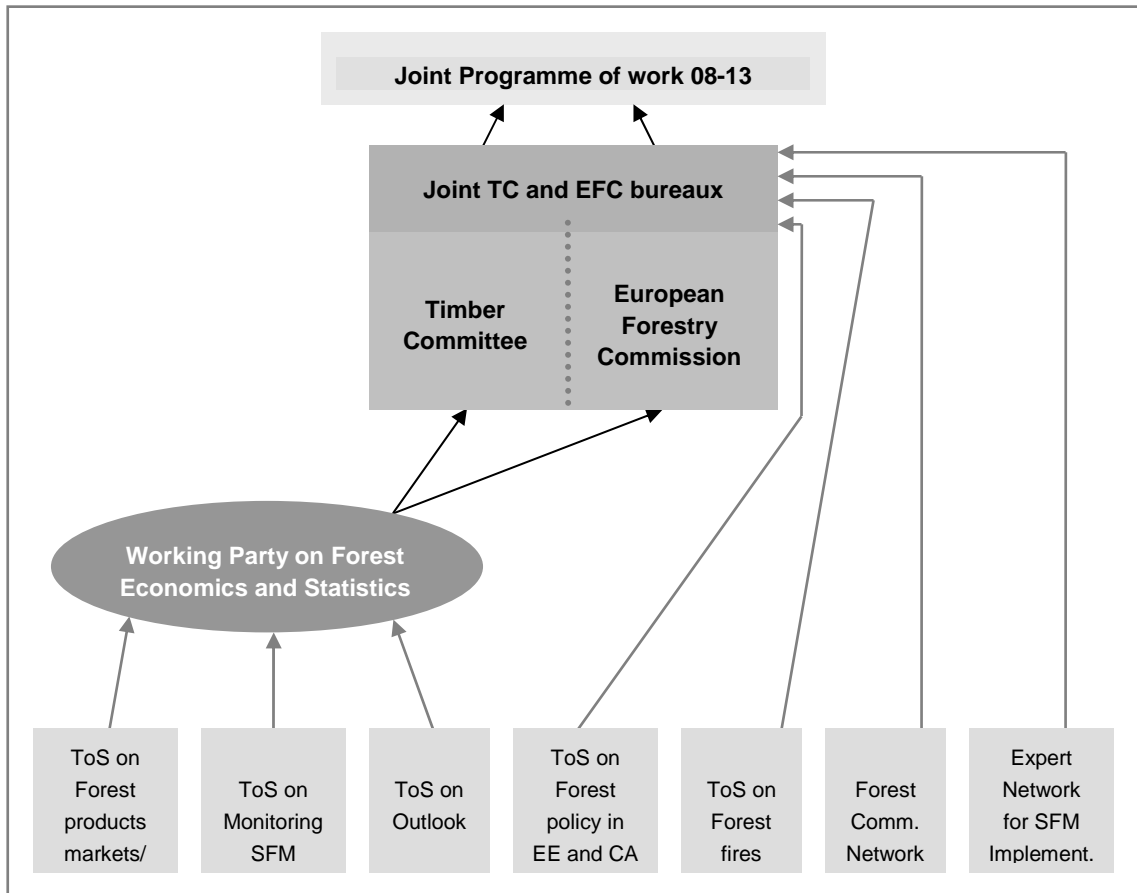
Joint Programme of work 08-13

Joint TC and EFC bureaux

Timber Committee

European Forestry Commission

Working Party on Forest Economics and Statistics

ToS on Forest products markets/

ToS on Monitoring SFM

ToS on Outlook

ToS on Forest policy in EE and CA

ToS on Forest fires

Forest Comm. Network

Expert Network for SFM Implement.